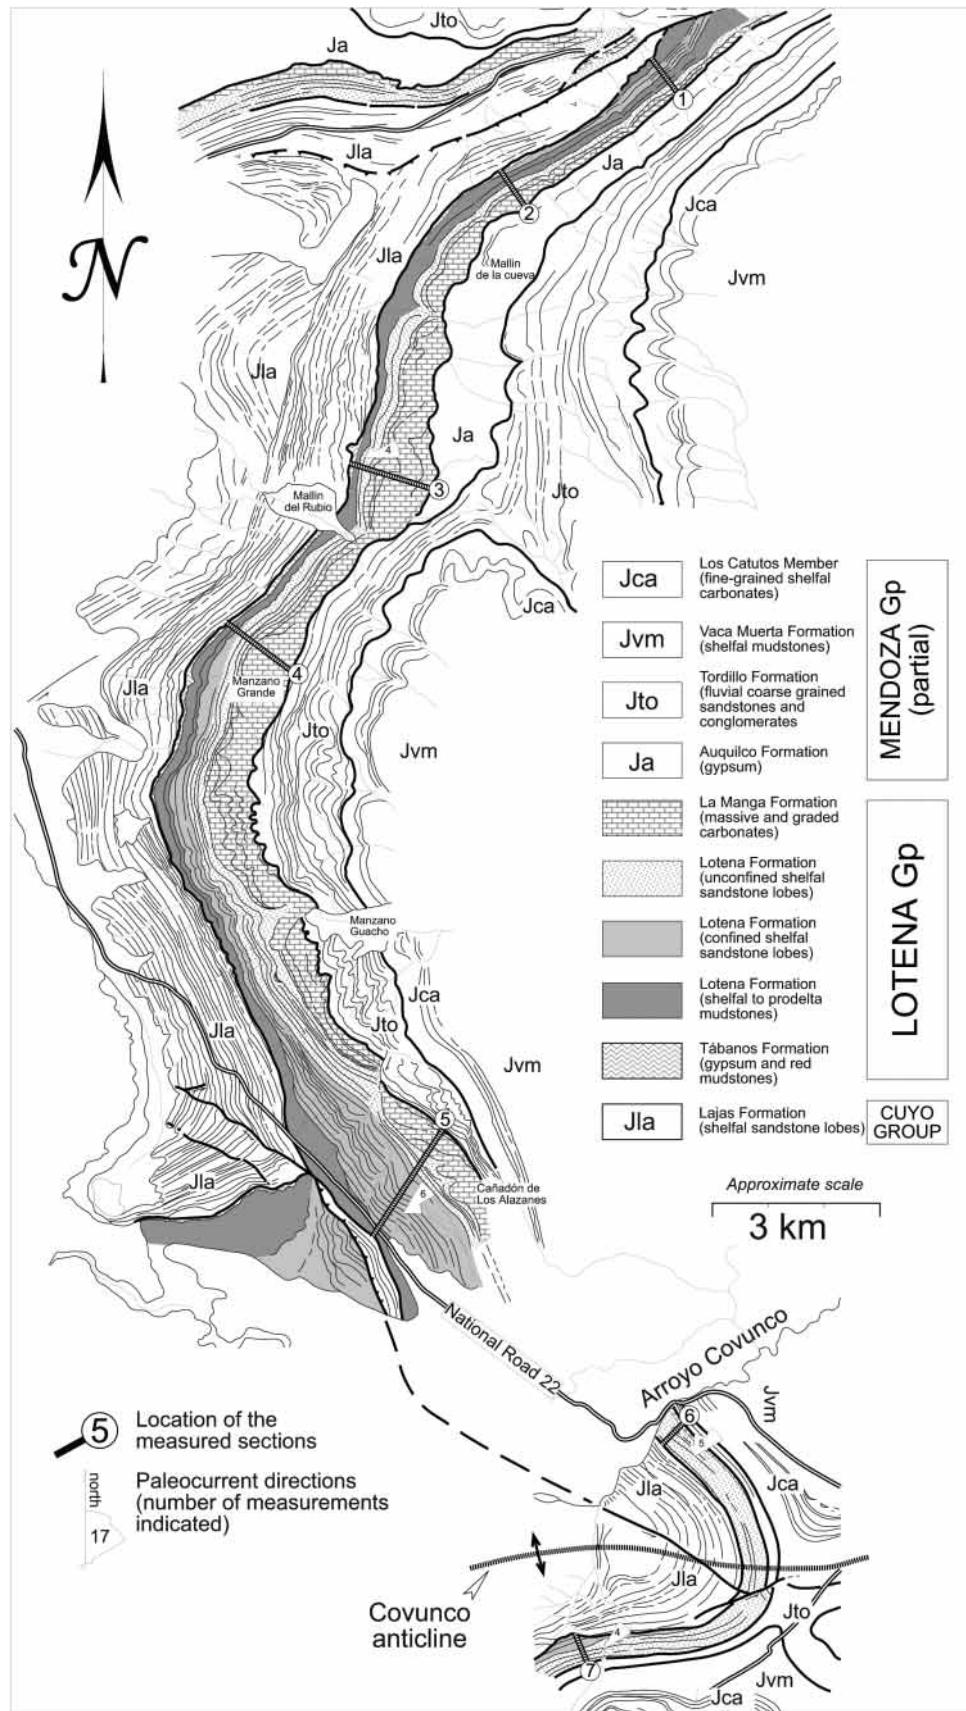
N

Jto
Ja
1
Jla
Ja
2
Jca
Jla
Mallin de la cueva
Jvm
Jla
Ja
4
3
Mallin del Rubio
Jto
Jca
4
Manzano Grande
Jla
Jto
Jvm
Manzano Guacho
Jca
Jto
Jvm
Jla
5
Jla
6
Cañadón de Los Alazanes

| | | |
|---|---|---|
| Jca | Los Catutos Member (fine-grained shelfal carbonates) | MENDOZA Gp (partial) |
| Jvm | Vaca Muerta Formation (shelfal mudstones) | |
| Jto | Tordillo Formation (fluvial coarse grained sandstones and conglomerates) | |
| Ja | Auquilco Formation (gypsum) | |
| | La Manga Formation (massive and graded carbonates) | LOTENA Gp |
| | Lotena Formation (unconfined shelfal sandstone lobes) | |
| | Lotena Formation (confined shelfal sandstone lobes) | |
| | Lotena Formation (shelfal to prodelta mudstones) | |
| | Tábanos Formation (gypsum and red mudstones) | |
| Jla | Lajas Formation (shelfal sandstone lobes) | CUYO GROUP |

Approximate scale
3 km

National Road 22
Arroyo Covunco
Jvm
6
5
Jla
Jca

5 Location of the measured sections
north
17
Paleocurrent directions (number of measurements indicated)

Jla
Covunco anticline
Jto
4
7
Jvm
Jca